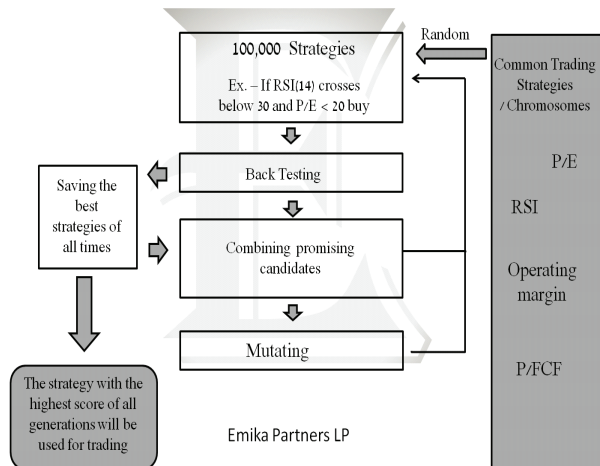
Random

100,000 Strategies

Ex. – If RSI(14) crosses below 30 and P/E < 20 buy

Common Trading Strategies / Chromosomes

P/E

RSI

Operating margin

P/FCF

Back Testing

Saving the best strategies of all times

Combining promising candidates

Mutating

The strategy with the highest score of all generations will be used for trading

Emika Partners LP